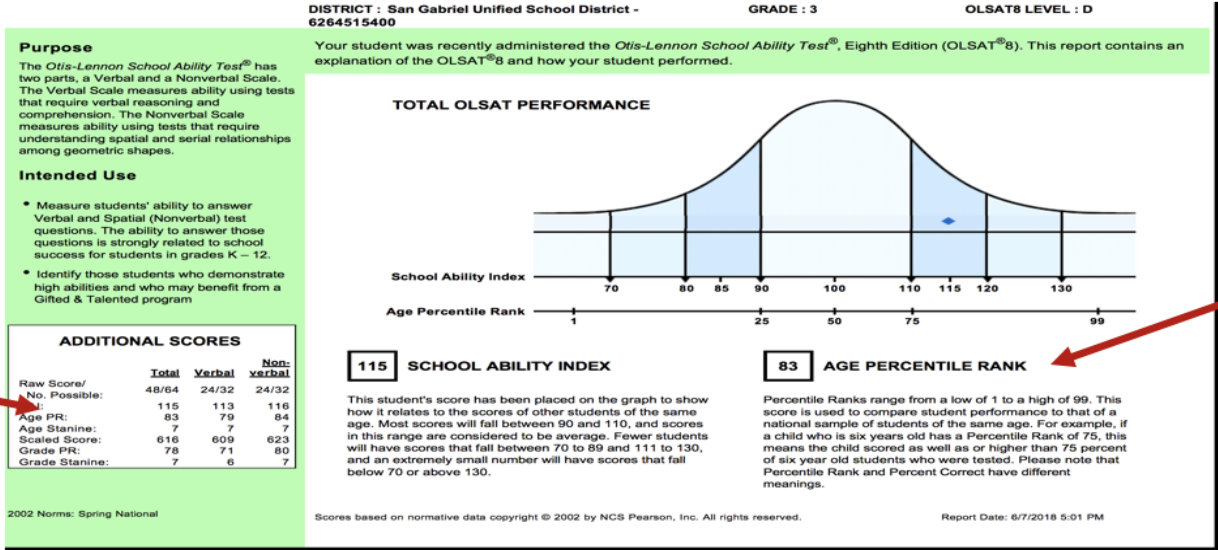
DISTRICT : San Gabriel Unified School District - 6264515400

GRADE : 3

OLSAT8 LEVEL : D

Purpose

The Otis-Lennon School Ability Test® has two parts, a Verbal and a Nonverbal Scale. The Verbal Scale measures ability using tests that require verbal reasoning and comprehension. The Nonverbal Scale measures ability using tests that require understanding spatial and serial relationships among geometric shapes.

Intended Use

• Measure students' ability to answer Verbal and Spatial (Nonverbal) test questions. The ability to answer those questions is strongly related to school success for students in grades K – 12.

• Identify those students who demonstrate high abilities and who may benefit from a Gifted & Talented program

ADDITIONAL SCORES

| | Total | Verbal | Non-verbal |
|---|---|---|---|
| Raw Score/ No. Possible: | 48/64 | 24/32 | 24/32 |
| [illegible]I: | 115 | 113 | 116 |
| Age PR: | 83 | 79 | 84 |
| Age Stanine: | 7 | 7 | 7 |
| Scaled Score: | 616 | 609 | 623 |
| Grade PR: | 78 | 71 | 80 |
| Grade Stanine: | 7 | 6 | 7 |

2002 Norms: Spring National

Your student was recently administered the Otis-Lennon School Ability Test®, Eighth Edition (OLSAT®8). This report contains an explanation of the OLSAT®8 and how your student performed.

TOTAL OLSAT PERFORMANCE

School Ability Index 70 80 85 90 100 110 115 120 130

Age Percentile Rank 1 25 50 75 99

115 SCHOOL ABILITY INDEX

This student's score has been placed on the graph to show how it relates to the scores of other students of the same age. Most scores will fall between 90 and 110, and scores in this range are considered to be average. Fewer students will have scores that fall between 70 to 89 and 111 to 130, and an extremely small number will have scores that fall below 70 or above 130.

83 AGE PERCENTILE RANK

Percentile Ranks range from a low of 1 to a high of 99. This score is used to compare student performance to that of a national sample of students of the same age. For example, if a child who is six years old has a Percentile Rank of 75, this means the child scored as well as or higher than 75 percent of six year old students who were tested. Please note that Percentile Rank and Percent Correct have different meanings.

Scores based on normative data copyright © 2002 by NCS Pearson, Inc. All rights reserved.

Report Date: 6/7/2018 5:01 PM